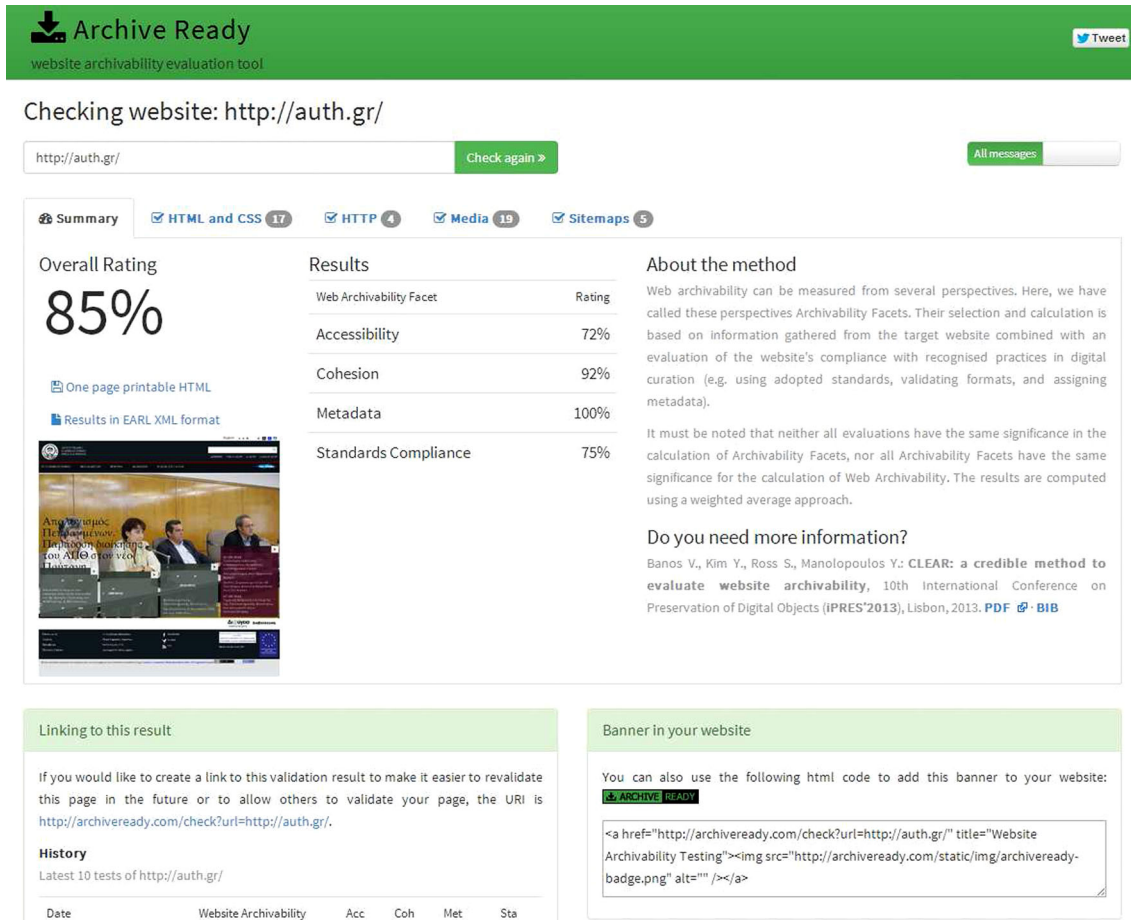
Archive Ready
website archivability evaluation tool

Tweet

Checking website: http://auth.gr/

http://auth.gr/

Check again »

All messages

Summary | HTML and CSS 17 | HTTP 4 | Media 19 | Sitemaps 5

Overall Rating
85%

One page printable HTML

Results in EARL XML format

Results

| Web Archivability Facet | Rating |
|---|---|
| Accessibility | 72% |
| Cohesion | 92% |
| Metadata | 100% |
| Standards Compliance | 75% |

About the method

Web archivability can be measured from several perspectives. Here, we have called these perspectives Archivability Facets. Their selection and calculation is based on information gathered from the target website combined with an evaluation of the website's compliance with recognised practices in digital curation (e.g. using adopted standards, validating formats, and assigning metadata).

It must be noted that neither all evaluations have the same significance in the calculation of Archivability Facets, nor all Archivability Facets have the same significance for the calculation of Web Archivability. The results are computed using a weighted average approach.

Do you need more information?

Banos V., Kim Y., Ross S., Manolopoulos Y.: CLEAR: a credible method to evaluate website archivability, 10th International Conference on Preservation of Digital Objects (iPRES'2013), Lisbon, 2013. PDF · BIB

Linking to this result

If you would like to create a link to this validation result to make it easier to revalidate this page in the future or to allow others to validate your page, the URI is http://archiveready.com/check?url=http://auth.gr/.

History
Latest 10 tests of http://auth.gr/

| Date | Website Archivability | Acc | Coh | Met | Sta |
|---|---|---|---|---|---|

Banner in your website

You can also use the following html code to add this banner to your website: ARCHIVE READY

<a href="http://archiveready.com/check?url=http://auth.gr/" title="Website Archivability Testing"><img src="http://archiveready.com/static/img/archiveready-badge.png" alt="" /></a>